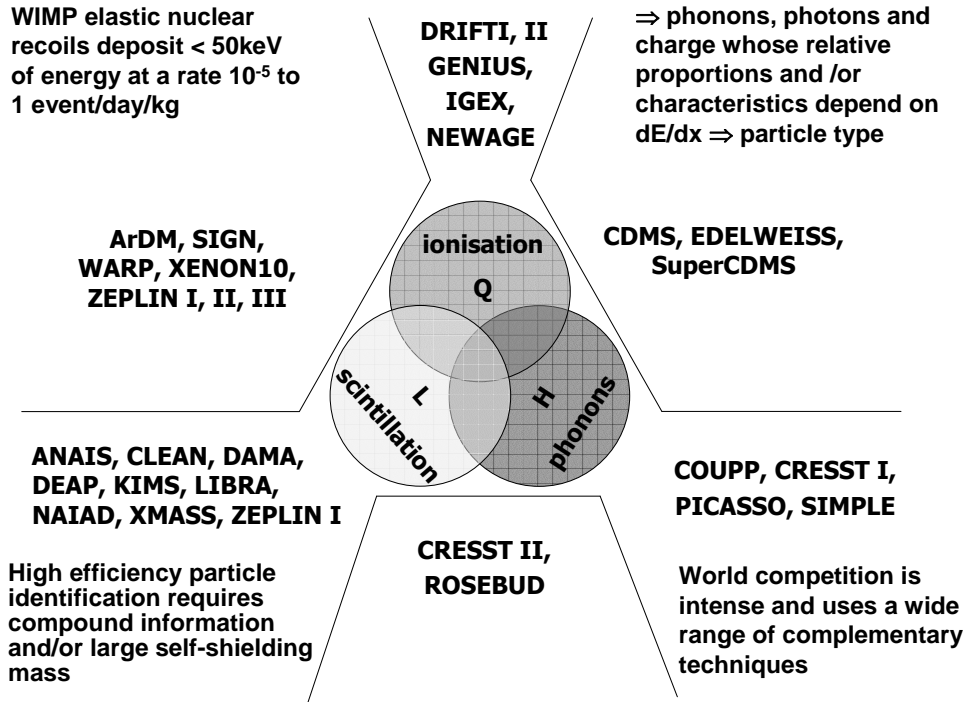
WIMP elastic nuclear recoils deposit < 50keV of energy at a rate $10^{-5}$ to 1 event/day/kg

DRIFTI, II
GENIUS,
IGEX,
NEWAGE

$\Rightarrow$ phonons, photons and charge whose relative proportions and /or characteristics depend on dE/dx $\Rightarrow$ particle type

ArDM, SIGN,
WARP, XENON10,
ZEPLIN I, II, III

ionisation
Q

CDMS, EDELWEISS,
SuperCDMS

L
scintillation

H
phonons

ANAIS, CLEAN, DAMA,
DEAP, KIMS, LIBRA,
NAIAD, XMASS, ZEPLIN I

COUPP, CRESST I,
PICASSO, SIMPLE

CRESST II,
ROSEBUD

High efficiency particle identification requires compound information and/or large self-shielding mass

World competition is intense and uses a wide range of complementary techniques